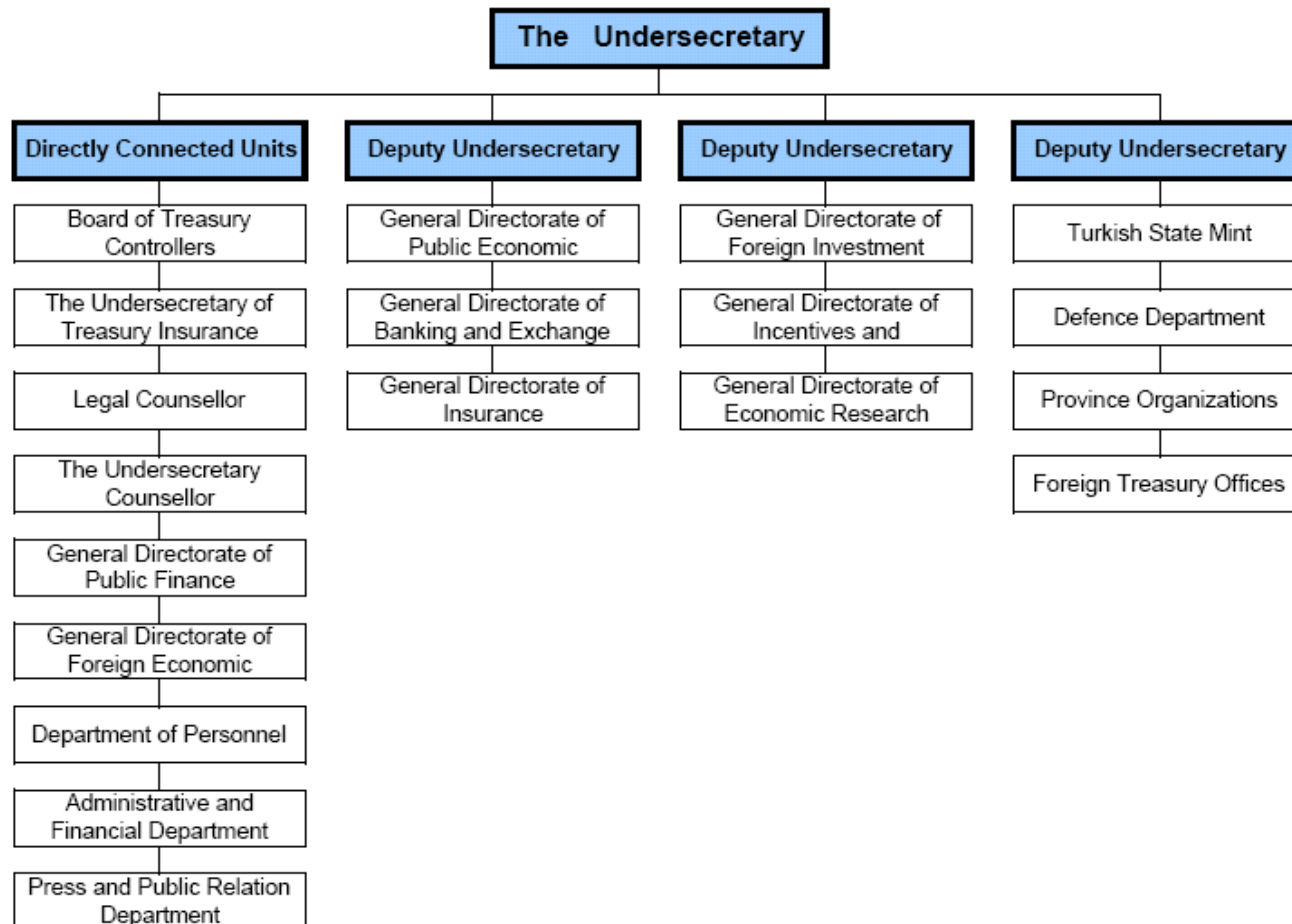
The Undersecretary

Directly Connected Units

Board of Treasury Controllers

The Undersecretary of Treasury Insurance

Legal Counsellor

The Undersecretary Counsellor

General Directorate of Public Finance

General Directorate of Foreign Economic

Department of Personnel

Administrative and Financial Department

Press and Public Relation Department

Deputy Undersecretary

General Directorate of Public Economic

General Directorate of Banking and Exchange

General Directorate of Insurance

Deputy Undersecretary

General Directorate of Foreign Investment

General Directorate of Incentives and

General Directorate of Economic Research

Deputy Undersecretary

Turkish State Mint

Defence Department

Province Organizations

Foreign Treasury Offices